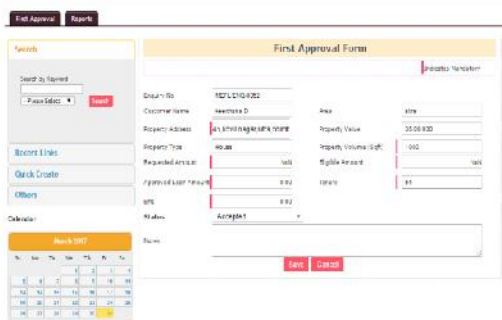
First Approval | Reports

Search

Search by Keyword

- Please Select - ▾ Search

Recent Links

Quick Create

Others

Calendar

March 2017

| Su | Mo | Tu | We | Th | Fr | Sa |
|---|---|---|---|---|---|---|
| | | | 1 | 2 | 3 | 4 |
| 5 | 6 | 7 | 8 | 9 | 10 | 11 |
| 12 | 13 | 14 | 15 | 16 | 17 | 18 |
| 19 | 20 | 21 | 22 | 23 | 24 | 25 |
| 26 | 27 | 28 | 29 | 30 | 31 | |

First Approval Form

Indicates Mandatory

Enquiry No: MEPL/ENQ/0202

Customer Name: Keerthana D

Property Address: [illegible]

Property Type: House

Requested Amount: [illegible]

Approved Loan Amount: 0.00

EMI: 0.00

Status: Accepted ▾

Notes

Area: 1500

Property Value: 3500000

Property Volume / SqFt: 1000

Eligible Amount: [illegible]

Tenure: 84

Save | Cancel